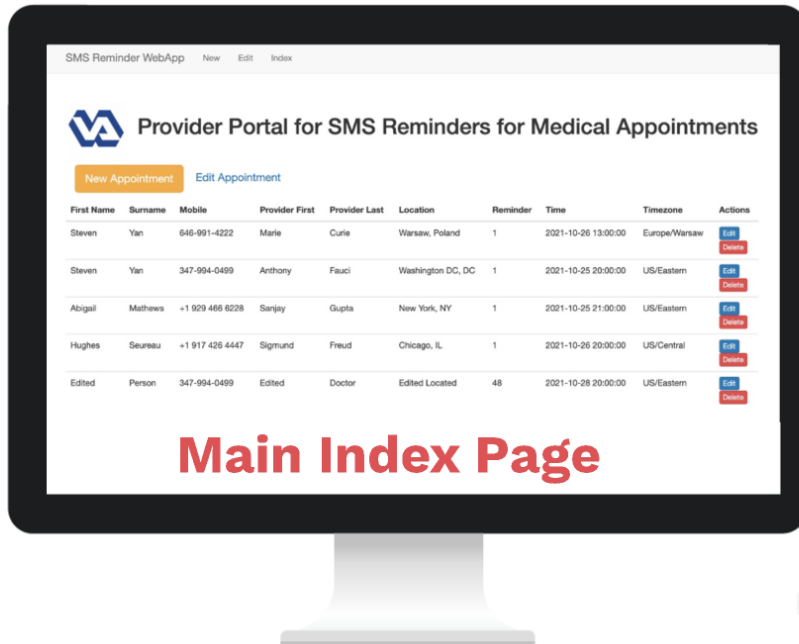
SMS Reminder WebApp New Edit Index

Provider Portal for SMS Reminders for Medical Appointments

New Appointment Edit Appointment

| First Name | Surname | Mobile | Provider First | Provider Last | Location | Reminder | Time | Timezone | Actions |
|---|---|---|---|---|---|---|---|---|---|
| Steven | Yan | 646-991-4222 | Marie | Curie | Warsaw, Poland | 1 | 2021-10-26 13:00:00 | Europe/Warsaw | Edit Delete |
| Steven | Yan | 347-994-0499 | Anthony | Fauci | Washington DC, DC | 1 | 2021-10-25 20:00:00 | US/Eastern | Edit Delete |
| Abigail | Mathews | +1 929 466 6228 | Sanjay | Gupta | New York, NY | 1 | 2021-10-25 21:00:00 | US/Eastern | Edit Delete |
| Hughes | Seureau | +1 917 426 4447 | Sigmund | Freud | Chicago, IL | 1 | 2021-10-26 20:00:00 | US/Central | Edit Delete |
| Edited | Person | 347-994-0499 | Edited | Doctor | Edited Located | 48 | 2021-10-28 20:00:00 | US/Eastern | Edit Delete |

Main Index Page